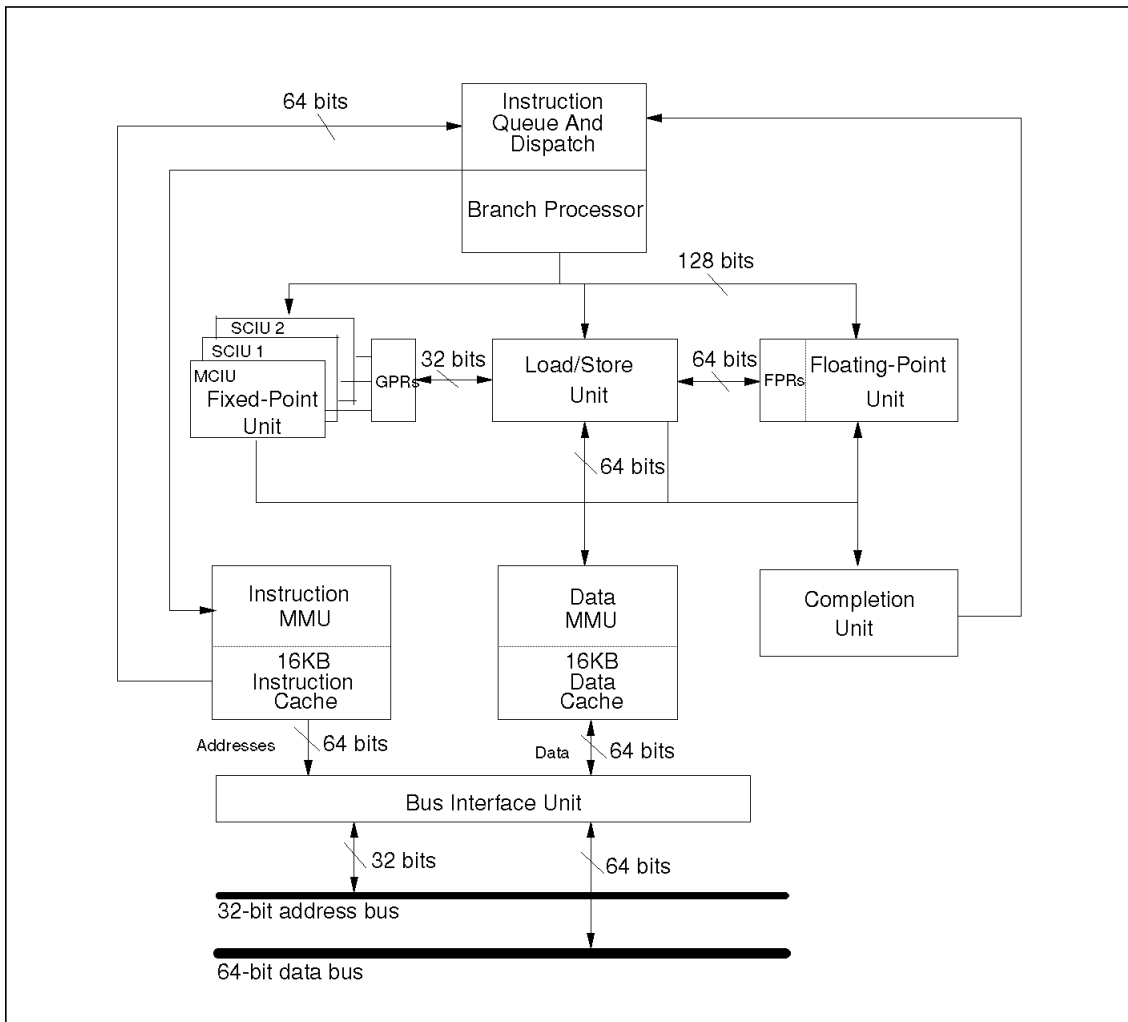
64 bits

Instruction Queue And Dispatch

Branch Processor

128 bits

SCIU 2
SCIU 1
MCIU
Fixed-Point Unit

GPRs

32 bits

Load/Store Unit

64 bits

FPRs

Floating-Point Unit

64 bits

Instruction MMU

16KB Instruction Cache

Data MMU

16KB Data Cache

Completion Unit

Addresses

64 bits

Data

64 bits

Bus Interface Unit

32 bits

64 bits

32-bit address bus

64-bit data bus